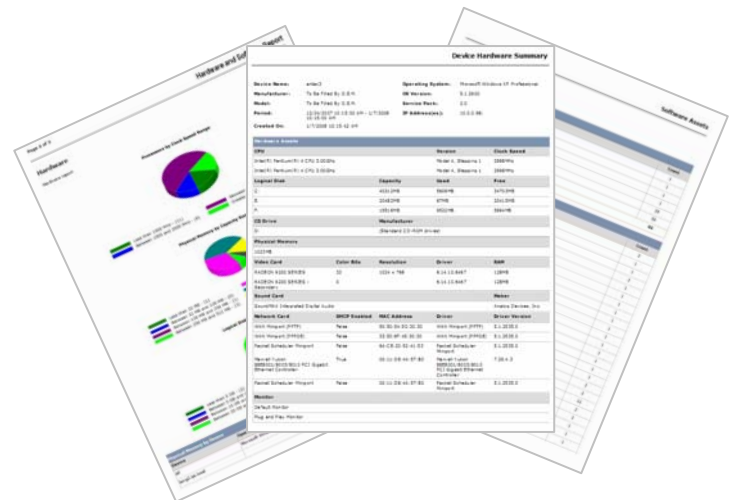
Hardware and Software Report

Page 2 of 3

Hardware

Software Assets

Device Hardware Summary

Device Name: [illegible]
Manufacturer: To Be Filled By O.E.M.
Model: To Be Filled By O.E.M.
Period: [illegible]
Created On: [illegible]

Operating System: Microsoft Windows XP Professional
OS Version: 5.1.2600
Service Pack: 2.0
IP Address(es): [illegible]

Hardware Assets

| CPU | | Version | Clock Speed |
|---|---|---|---|
| Intel(R) Pentium(R) 4 CPU 3.00GHz | | Model 4, Stepping 1 | 2998MHz |
| Intel(R) Pentium(R) 4 CPU 3.00GHz | | Model 4, Stepping 1 | 2998MHz |

| Logical Disk | Capacity | Used | Free |
|---|---|---|---|
| C: | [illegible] | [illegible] | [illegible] |
| E: | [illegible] | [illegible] | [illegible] |
| F: | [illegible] | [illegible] | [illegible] |

| CD Drive | Manufacturer |
|---|---|
| D: | (Standard CD-ROM drives) |

Physical Memory
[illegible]

| Video Card | Color Bits | Resolution | Driver | RAM |
|---|---|---|---|---|
| RADEON X300 SERIES | 32 | 1024 x 768 | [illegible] | 128MB |
| RADEON X300 SERIES - Secondary | 0 | | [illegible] | 128MB |

| Sound Card | Maker |
|---|---|
| SoundMAX Integrated Digital Audio | Analog Devices, Inc |

| Network Card | DHCP Enabled | MAC Address | Driver | Driver Version |
|---|---|---|---|---|
| WAN Miniport (PPTP) | False | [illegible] | WAN Miniport (PPTP) | 5.1.2600.0 |
| WAN Miniport (PPPOE) | False | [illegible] | WAN Miniport (PPPOE) | 5.1.2600.0 |
| Packet Scheduler Miniport | False | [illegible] | Packet Scheduler Miniport | 5.1.2600.0 |
| Marvell Yukon 88E8001/8003/8010 PCI Gigabit Ethernet Controller | True | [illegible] | Marvell Yukon 88E8001/8003/8010 PCI Gigabit Ethernet Controller | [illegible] |
| Packet Scheduler Miniport | False | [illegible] | Packet Scheduler Miniport | 5.1.2600.0 |

Monitor
Default Monitor
Plug and Play Monitor